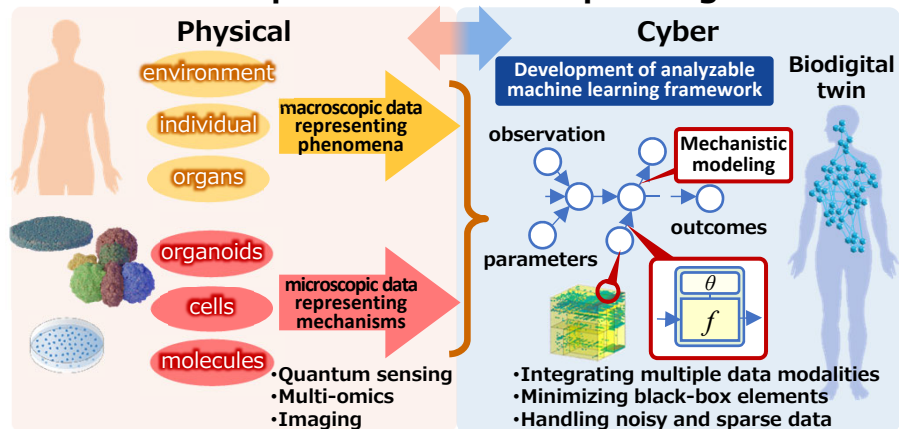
Physical

Cyber

environment

individual

organs

organoids

cells

molecules

macroscopic data representing phenomena

microscopic data representing mechanisms

Development of analyzable machine learning framework

Biodigital twin

observation

Mechanistic modeling

outcomes

parameters

$\theta$

$f$

•Quantum sensing
•Multi-omics
•Imaging

•Integrating multiple data modalities
•Minimizing black-box elements
•Handling noisy and sparse data